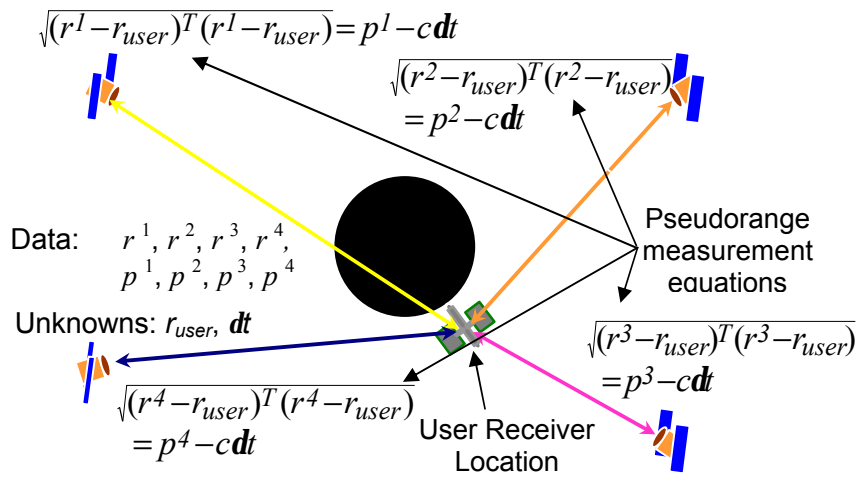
$\sqrt{(r^1 - r_{user})^T (r^1 - r_{user})} = p^1 - c\boldsymbol{d}t$

$\sqrt{(r^2 - r_{user})^T (r^2 - r_{user})}$
$= p^2 - c\boldsymbol{d}t$

Data: $r^1, r^2, r^3, r^4,$
$p^1, p^2, p^3, p^4$

Pseudorange measurement equations

Unknowns: $r_{user}$, $\boldsymbol{d}t$

$\sqrt{(r^3 - r_{user})^T (r^3 - r_{user})}$
$= p^3 - c\boldsymbol{d}t$

$\sqrt{(r^4 - r_{user})^T (r^4 - r_{user})}$
$= p^4 - c\boldsymbol{d}t$

User Receiver Location